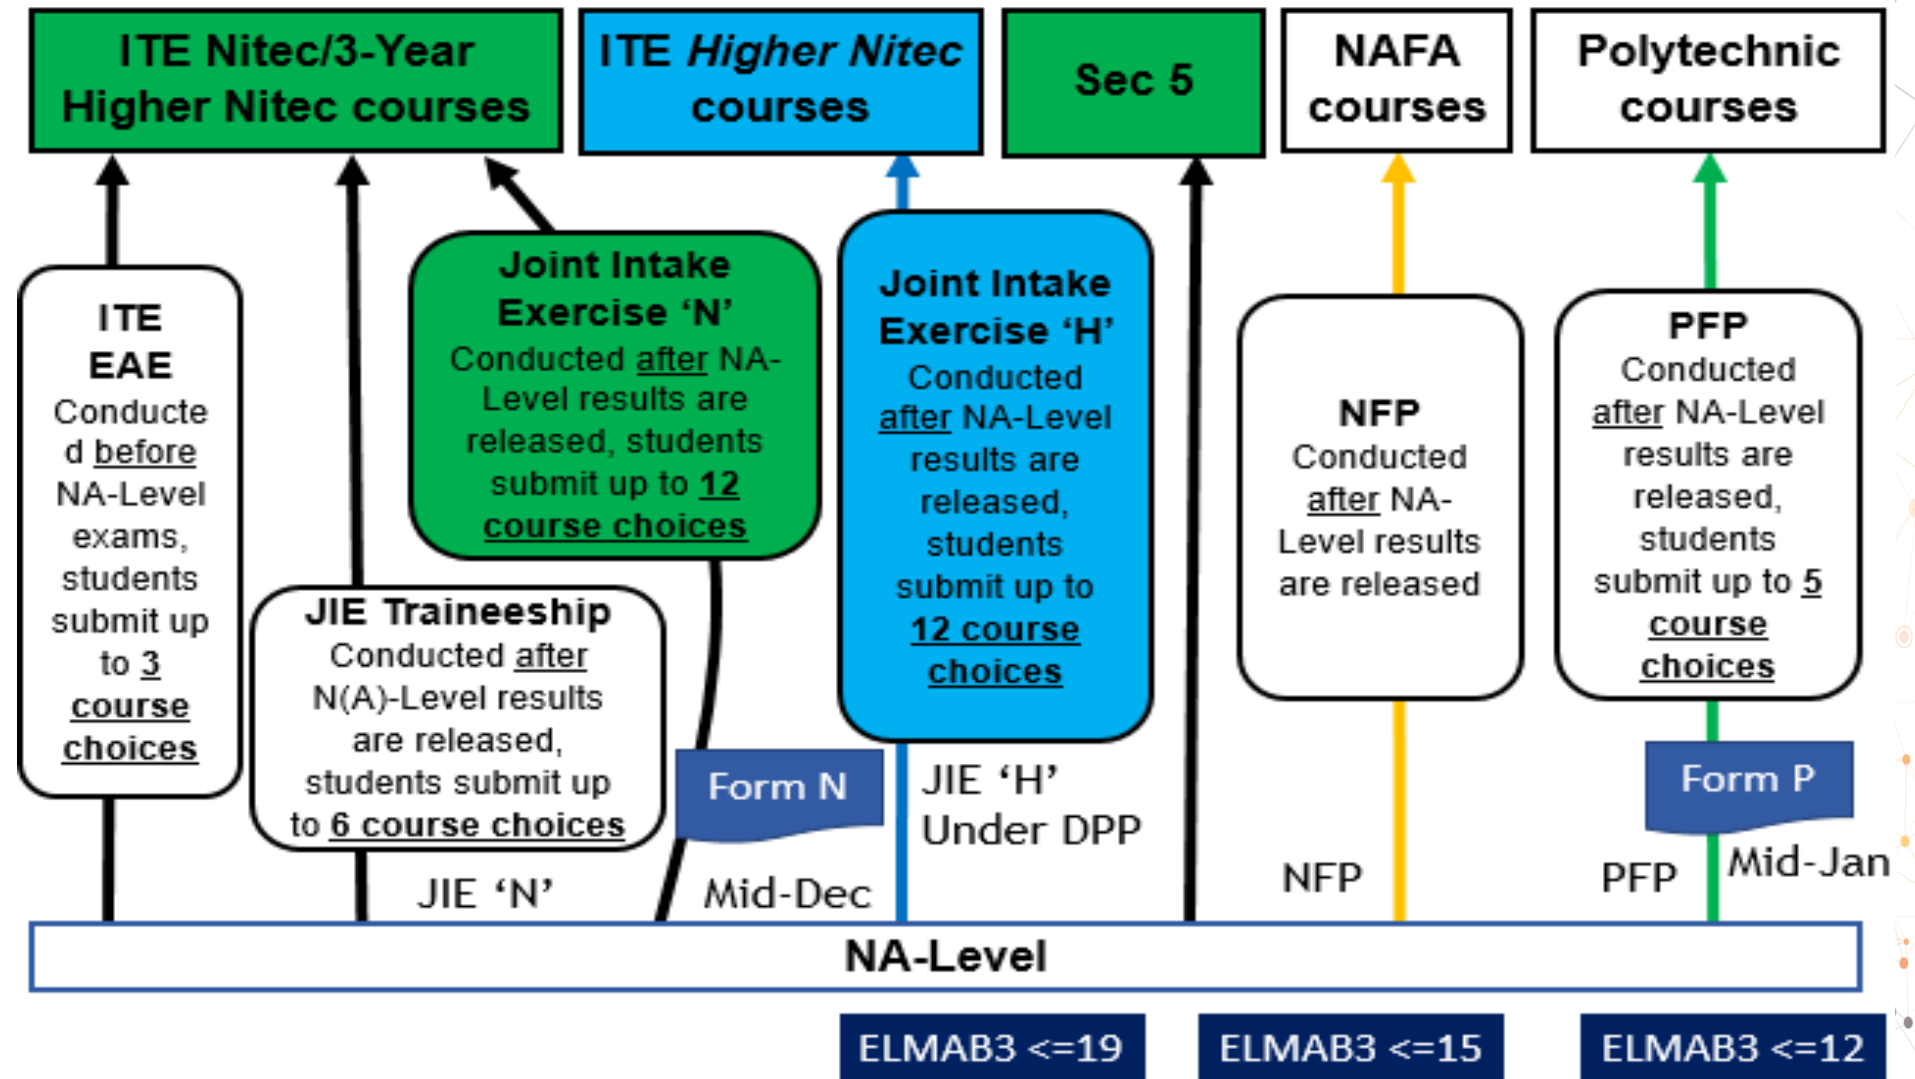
ITE Nitec/3-Year Higher Nitec courses

ITE Higher Nitec courses

Sec 5

NAFA courses

Polytechnic courses

ITE EAE
Conducted before NA-Level exams, students submit up to 3 course choices

Joint Intake Exercise 'N'
Conducted after NA-Level results are released, students submit up to 12 course choices

JIE Traineeship
Conducted after N(A)-Level results are released, students submit up to 6 course choices

Joint Intake Exercise 'H'
Conducted after NA-Level results are released, students submit up to 12 course choices

NFP
Conducted after NA-Level results are released

PFP
Conducted after NA-Level results are released, students submit up to 5 course choices

Form N

Mid-Dec

JIE 'N'

JIE 'H'
Under DPP

NFP

Form P

PFP

Mid-Jan

NA-Level

ELMAB3 <=19

ELMAB3 <=15

ELMAB3 <=12